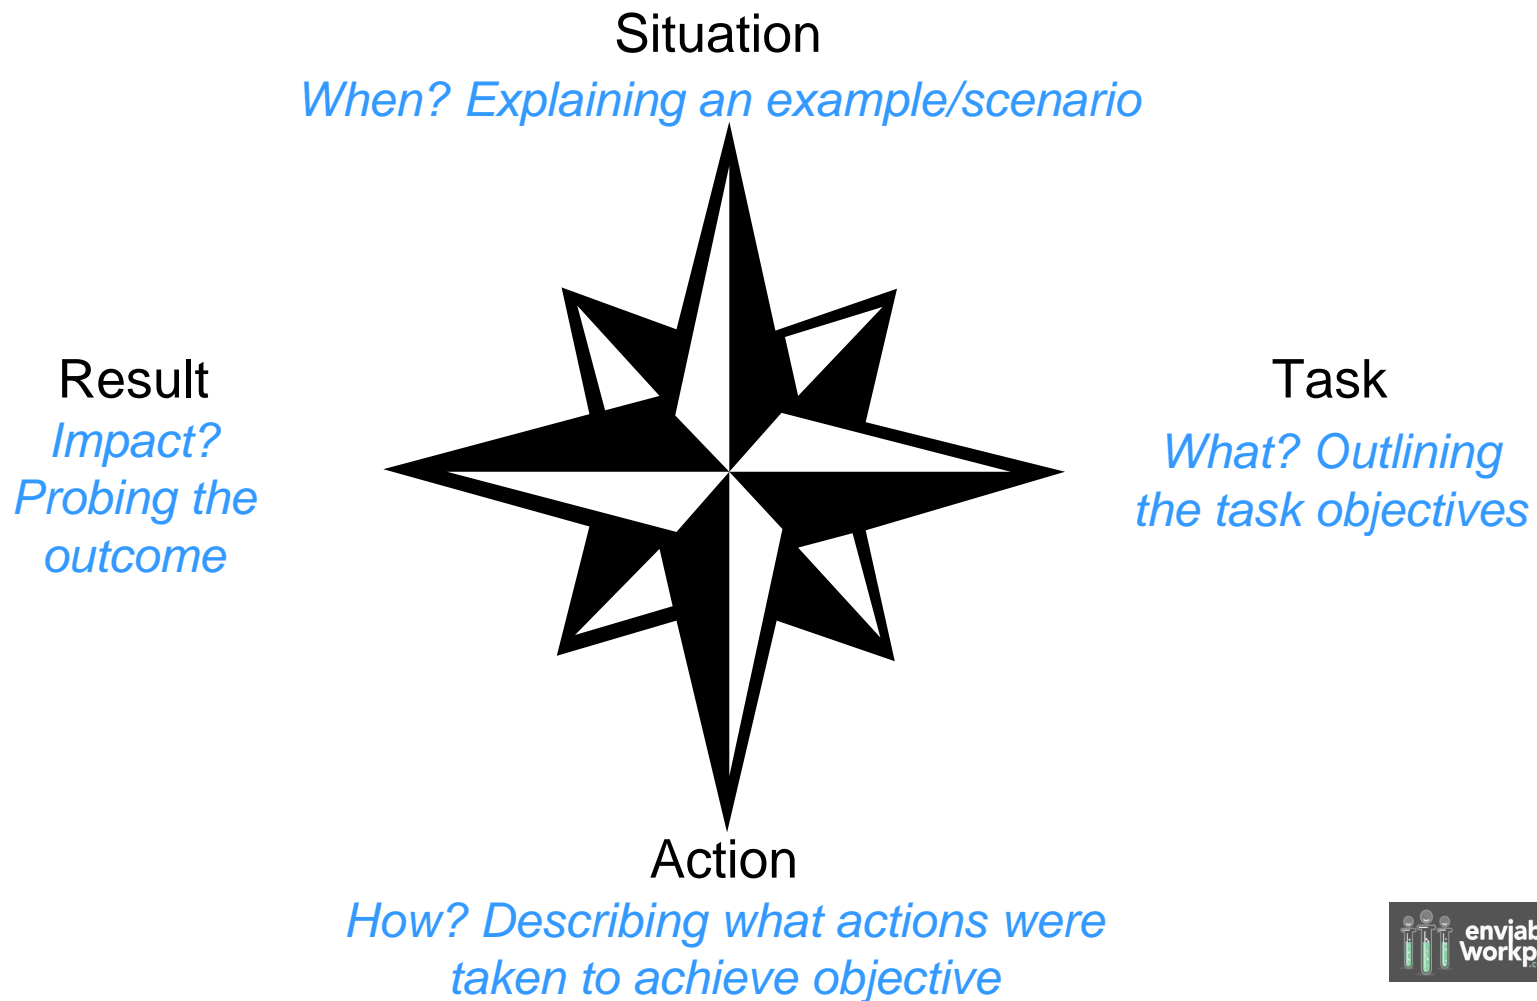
Situation
When? Explaining an example/scenario

Result
Impact? Probing the outcome

Task
What? Outlining the task objectives

Action
How? Describing what actions were taken to achieve objective

enviab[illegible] workp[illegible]